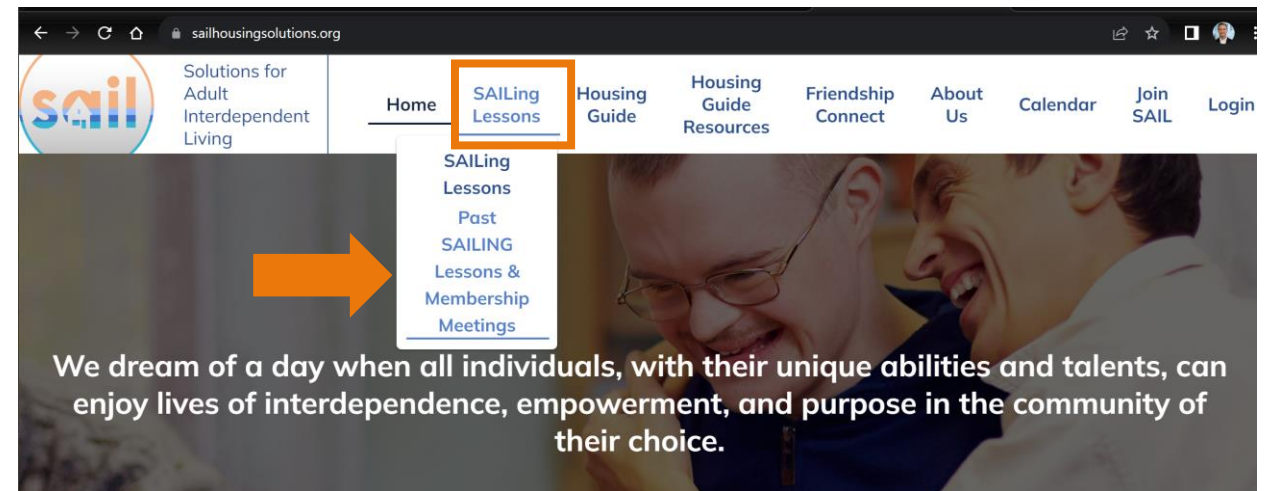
sailhousingsolutions.org

sail

Solutions for Adult Interdependent Living

Home

SAILing Lessons

Housing Guide

Housing Guide Resources

Friendship Connect

About Us

Calendar

Join SAIL

Login

SAILing Lessons

Past SAILING Lessons & Membership Meetings

We dream of a day when all individuals, with their unique abilities and talents, can enjoy lives of interdependence, empowerment, and purpose in the community of their choice.